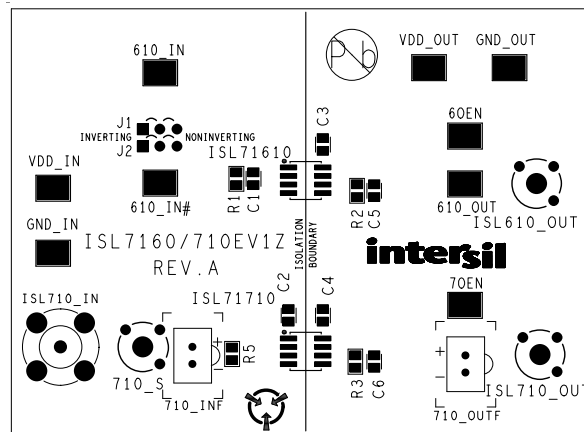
610_IN

J1
INVERTING
NONINVERTING
J2

VDD_IN

610_IN#

ISL71610

R1
C1

C3

GND_IN

ISL7160/710EV1Z
REV.A

ISOLATION BOUNDARY

VDD_OUT
GND_OUT

60EN

610_OUT
ISL610_OUT

R2
C5

intersil

ISL710_IN

710_S

ISL71710

R5

710_INF

C2
C4

R3
C6

70EN

+
-

710_OUTF

ISL710_OUT